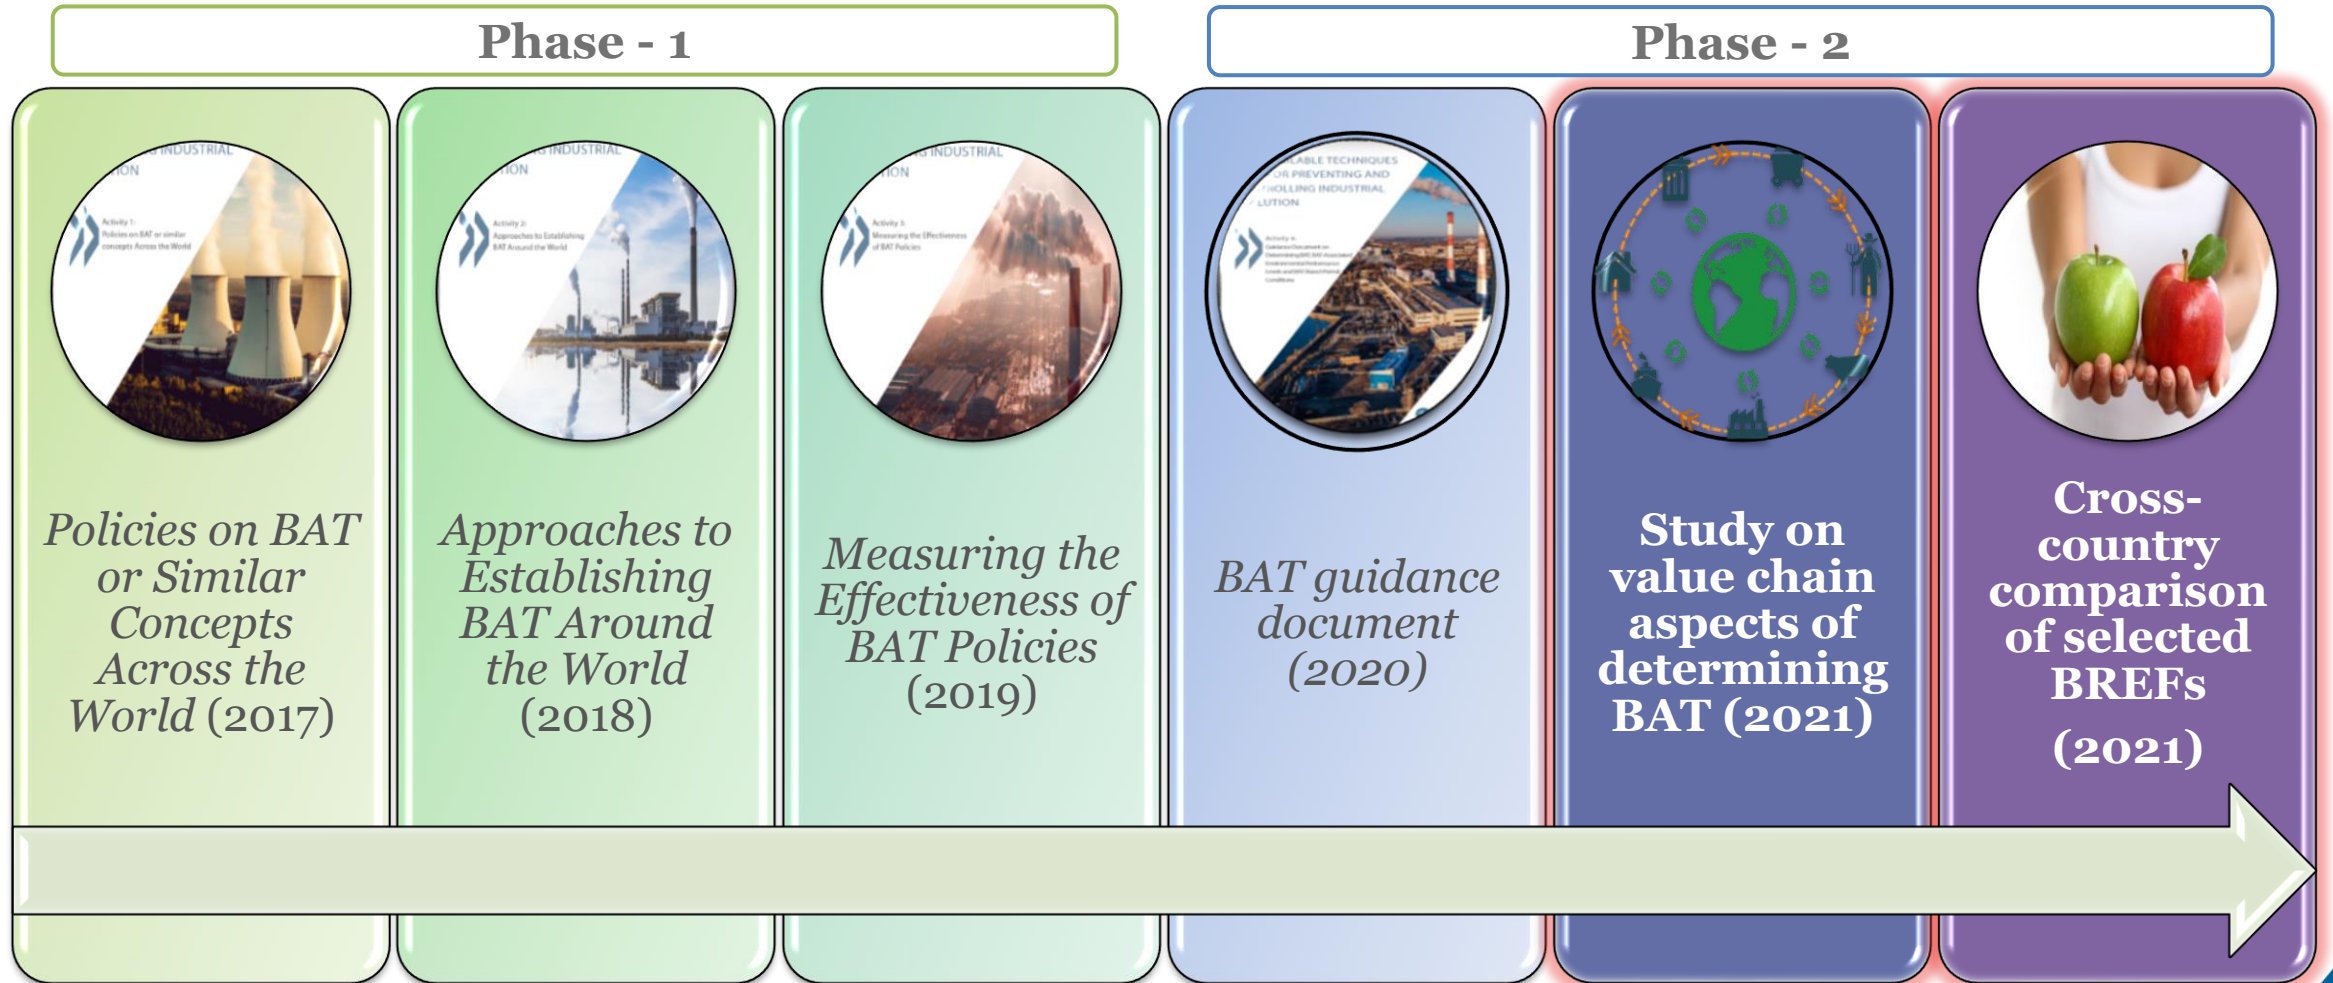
Phase - 1

Phase - 2

Policies on BAT or Similar Concepts Across the World (2017)

Approaches to Establishing BAT Around the World (2018)

Measuring the Effectiveness of BAT Policies (2019)

BAT guidance document (2020)

Study on value chain aspects of determining BAT (2021)

Cross-country comparison of selected BREFs (2021)